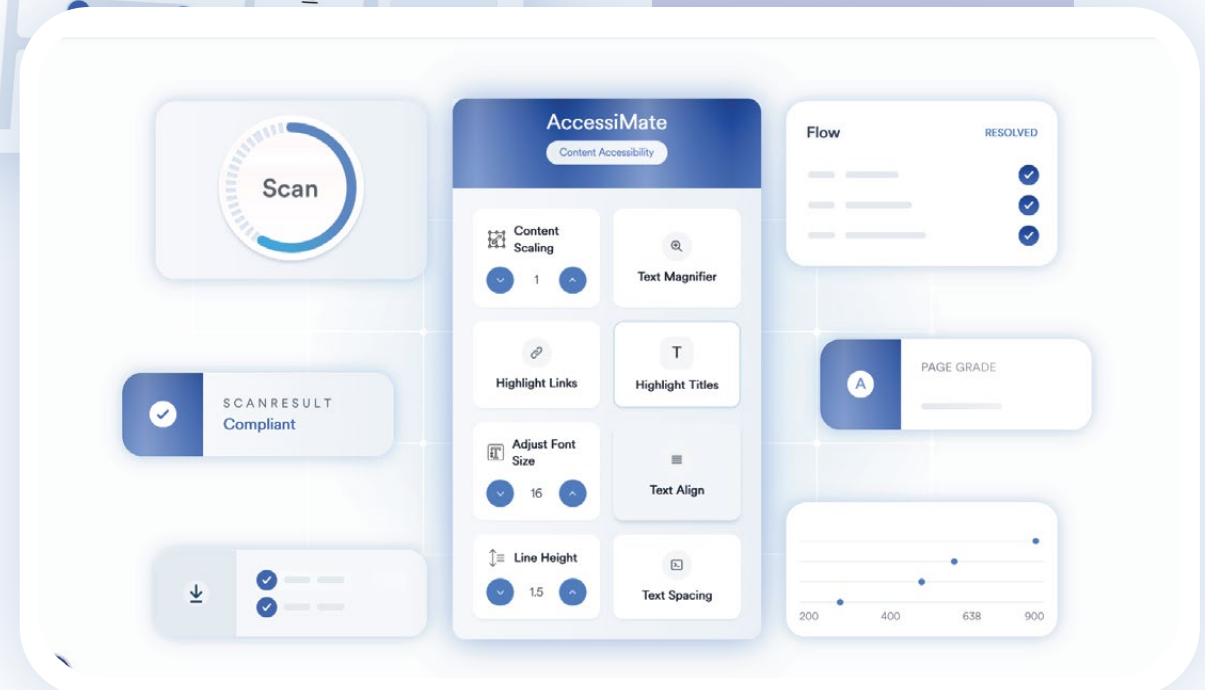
Scan

AccessiMate
Content Accessibility

Content Scaling
1

Text Magnifier

Highlight Links

T
Highlight Titles

Adjust Font Size
16

Text Align

Line Height
1.5

Text Spacing

Flow
RESOLVED

SCANRESULT
Compliant

A
PAGE GRADE

200
400
638
900